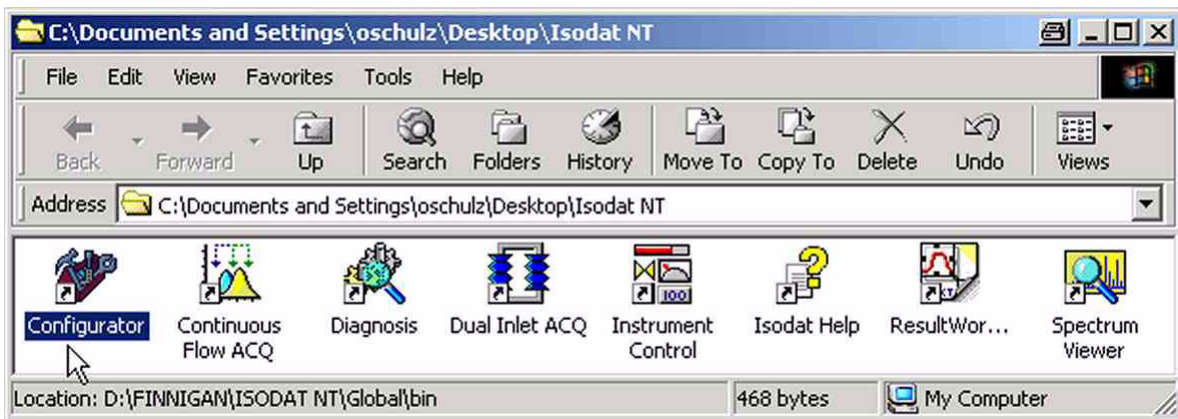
C:\Documents and Settings\oschulz\Desktop\Isodat NT

File Edit View Favorites Tools Help

Back Forward Up Search Folders History Move To Copy To Delete Undo Views

Address C:\Documents and Settings\oschulz\Desktop\Isodat NT

Configurator
Continuous Flow ACQ
Diagnosis
Dual Inlet ACQ
Instrument Control
Isodat Help
ResultWor...
Spectrum Viewer

Location: D:\FINNIGAN\ISODAT NT\Global\bin
468 bytes
My Computer